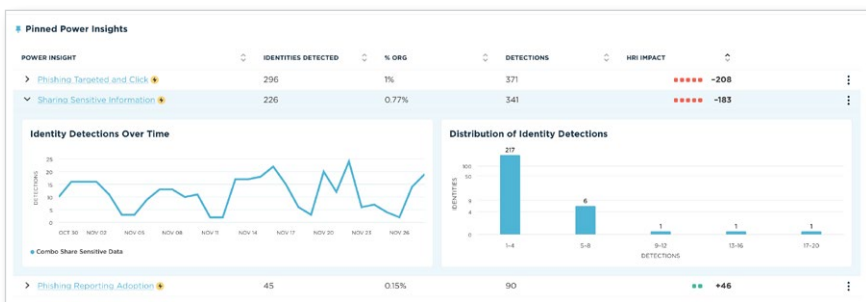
Pinned Power Insights

| POWER INSIGHT | IDENTITIES DETECTED | % ORG | DETECTIONS | HRI IMPACT |
|---|---|---|---|---|
| Phishing Targeted and Click | 296 | 1% | 371 | -208 |
| Sharing Sensitive Information | 226 | 0.77% | 341 | -183 |
| Phishing Reporting Adoption | 45 | 0.15% | 90 | +46 |

Identity Detections Over Time

25
20
15
10
5
0
DETECTIONS

OCT 30 NOV 02 NOV 05 NOV 08 NOV 11 NOV 14 NOV 17 NOV 20 NOV 23 NOV 26

Combo Share Sensitive Data

Distribution of Identity Detections

100
50
10
4
0
IDENTITIES

217
6
1
1
1

1-4 5-8 9-12 13-16 17-20
DETECTIONS